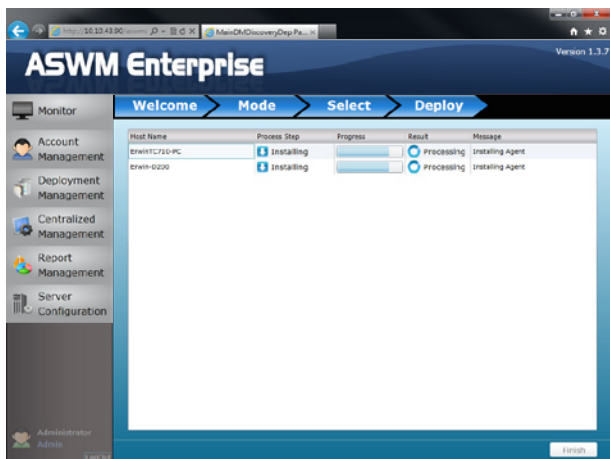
http://10.13.43.90/aswm/ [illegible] MainDMDiscoveryDep.Pa... ×

ASWM Enterprise

Version 1.3.7

Monitor

Account Management

Deployment Management

Centralized Management

Report Management

Server Configuration

Welcome
Mode
Select
Deploy

| Host Name | Process Step | Progress | Result | Message |
|---|---|---|---|---|
| ErwinTC710-PC | Installing | | Processing | Installing Agent |
| Erwin-D200 | Installing | | Processing | Installing Agent |

Administrator
Admin

Finish